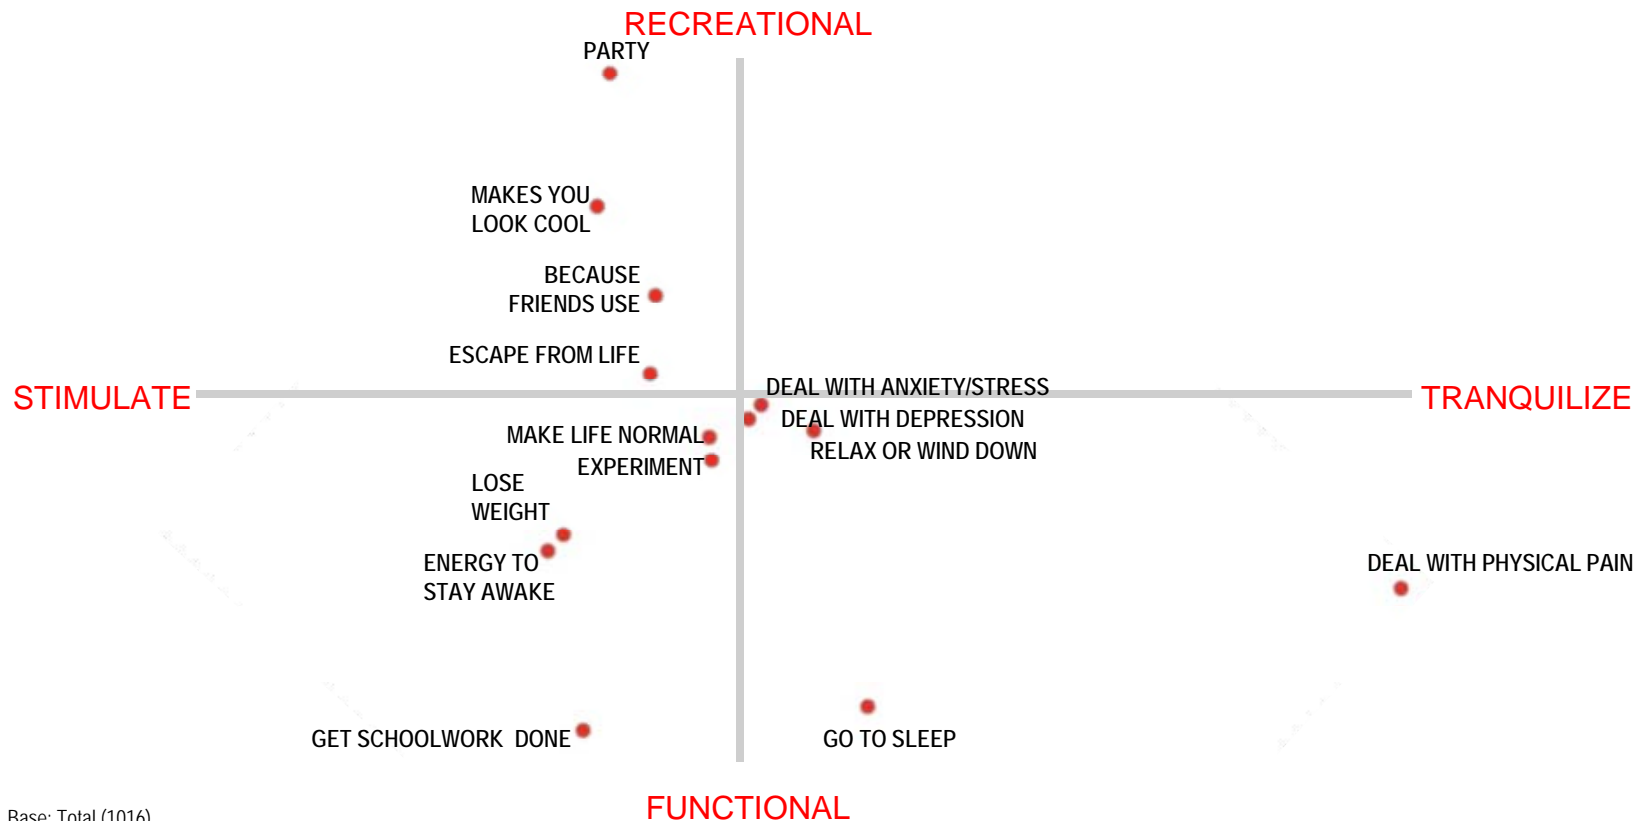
RECREATIONAL

PARTY

MAKES YOU LOOK COOL

BECAUSE FRIENDS USE

ESCAPE FROM LIFE

STIMULATE

TRANQUILIZE

DEAL WITH ANXIETY/STRESS

DEAL WITH DEPRESSION

RELAX OR WIND DOWN

MAKE LIFE NORMAL

EXPERIMENT

LOSE WEIGHT

ENERGY TO STAY AWAKE

DEAL WITH PHYSICAL PAIN

GET SCHOOLWORK DONE

GO TO SLEEP

Base: Total (1016)

FUNCTIONAL